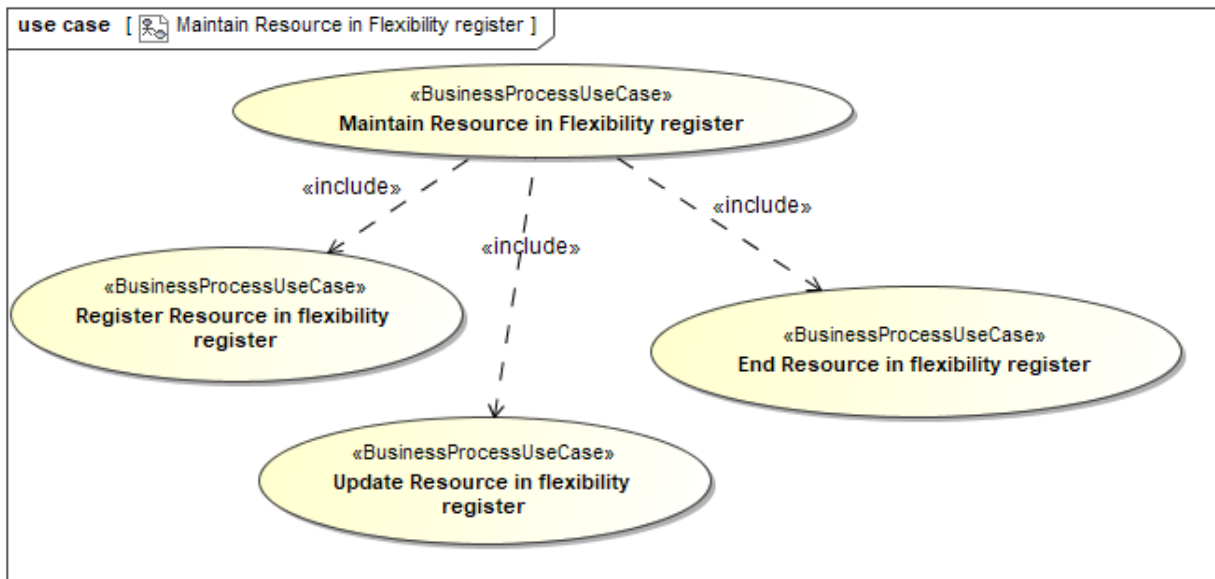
use case [ Maintain Resource in Flexibility register ]

«BusinessProcessUseCase»
Maintain Resource in Flexibility register

«include»

«include»

«include»

«BusinessProcessUseCase»
Register Resource in flexibility register

«BusinessProcessUseCase»
End Resource in flexibility register

«BusinessProcessUseCase»
Update Resource in flexibility register